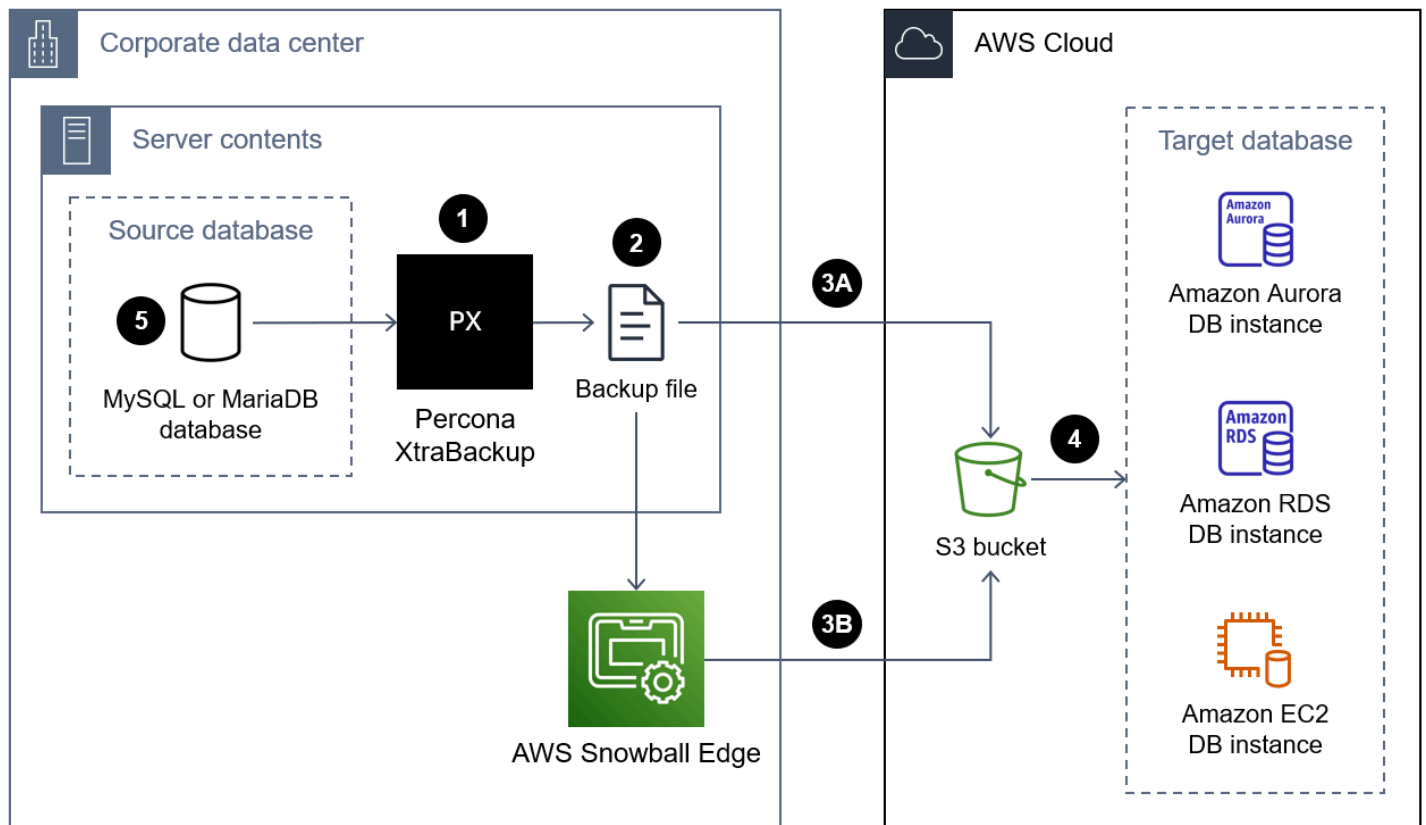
Corporate data center

Server contents

Source database

5

MySQL or MariaDB database

1

PX

Percona XtraBackup

2

Backup file

AWS Snowball Edge

3A

3B

AWS Cloud

S3 bucket

4

Target database

Amazon Aurora

Amazon Aurora DB instance

Amazon RDS

Amazon RDS DB instance

Amazon EC2 DB instance